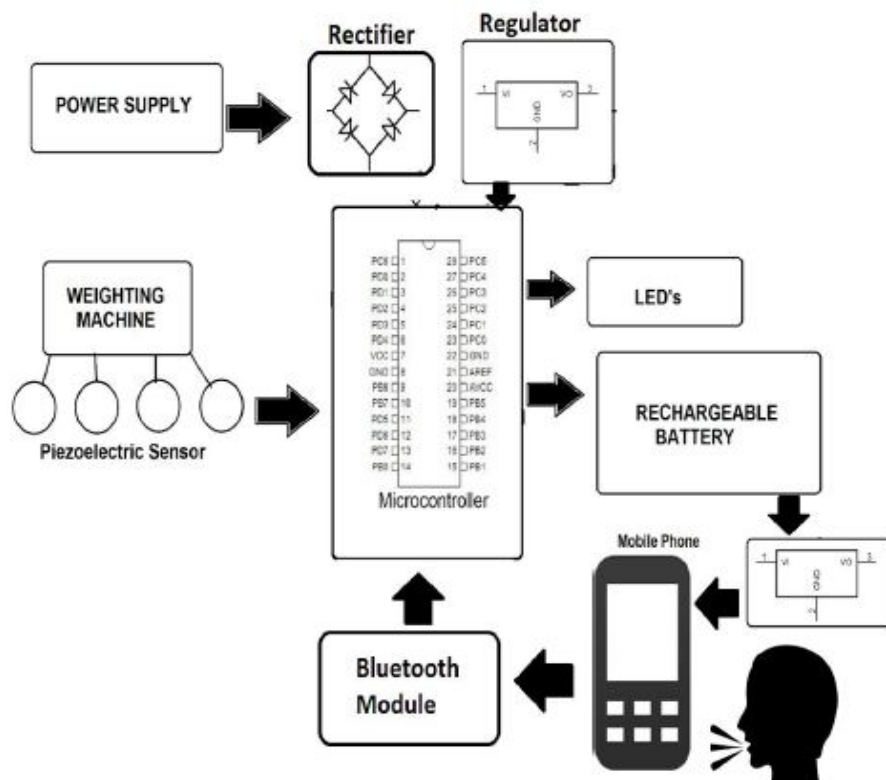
Rectifier

Regulator

POWER SUPPLY

1 VI VO 3

GND

2

WEIGHTING MACHINE

Piezoelectric Sensor

PC6 1
PD0 2
PD1 3
PD2 4
PD3 5
PD4 6
VCC 7
GND 8
PB6 9
PB7 10
PD5 11
PD6 12
PD7 13
PB0 14

28 PC5
27 PC4
26 PC3
25 PC2
24 PC1
23 PC0
22 GND
21 AREF
20 AVCC
19 PB5
18 PB4
17 PB3
16 PB2
15 PB1

Microcontroller

LED's

RECHARGEABLE BATTERY

Mobile Phone

1 VI VO 3

GND

2

Bluetooth Module